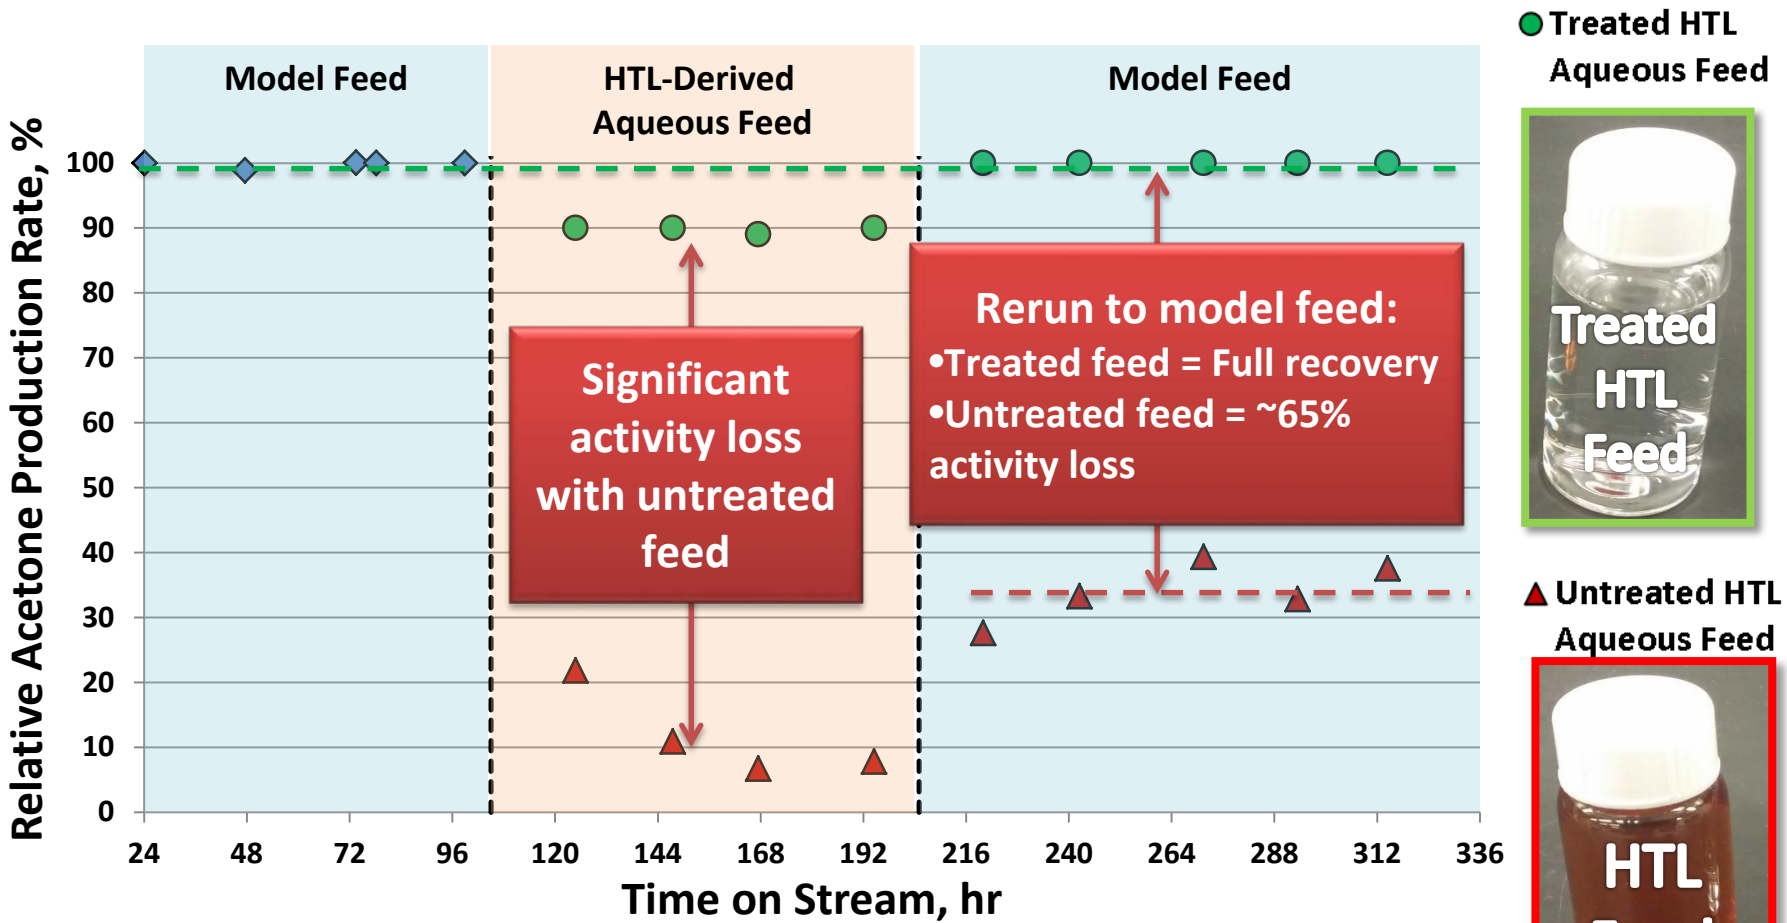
Model Feed

HTL-Derived Aqueous Feed

Model Feed

Treated HTL Aqueous Feed

Treated HTL Feed

Untreated HTL Aqueous Feed

HTL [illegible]

Relative Acetone Production Rate, %

100
90
80
70
60
50
40
30
20
10
0

Significant activity loss with untreated feed

Rerun to model feed:
•Treated feed = Full recovery
•Untreated feed = ~65% activity loss

24 48 72 96 120 144 168 192 216 240 264 288 312 336

Time on Stream, hr